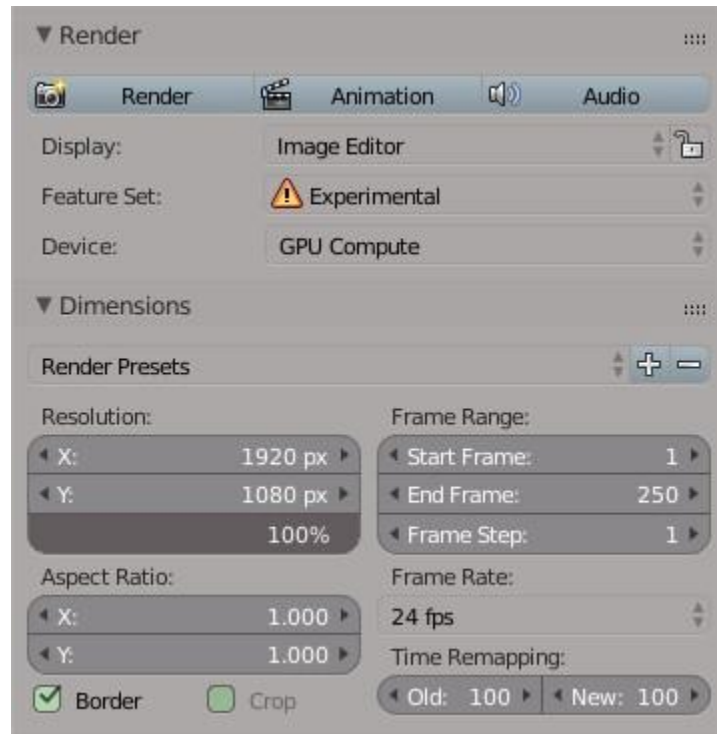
▼ Render

Render | Animation | Audio

Display: Image Editor

Feature Set: Experimental

Device: GPU Compute

▼ Dimensions

Render Presets

Resolution:
X: 1920 px
Y: 1080 px
100%

Frame Range:
Start Frame: 1
End Frame: 250
Frame Step: 1

Aspect Ratio:
X: 1.000
Y: 1.000

Frame Rate:
24 fps

Time Remapping:
Old: 100
New: 100

Border
Crop